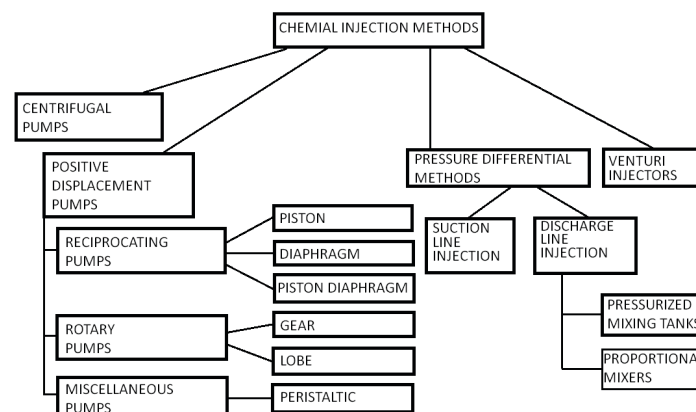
CHEMIAL INJECTION METHODS

CENTRIFUGAL PUMPS

POSITIVE DISPLACEMENT PUMPS

RECIPROCATING PUMPS

PISTON

DIAPHRAGM

PISTON DIAPHRAGM

ROTARY PUMPS

GEAR

LOBE

MISCELLANEOUS PUMPS

PERISTALTIC

PRESSURE DIFFERENTIAL METHODS

SUCTION LINE INJECTION

DISCHARGE LINE INJECTION

PRESSURIZED MIXING TANK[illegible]

PROPORTIONA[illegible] MIXERS

VENTURI INJECTORS